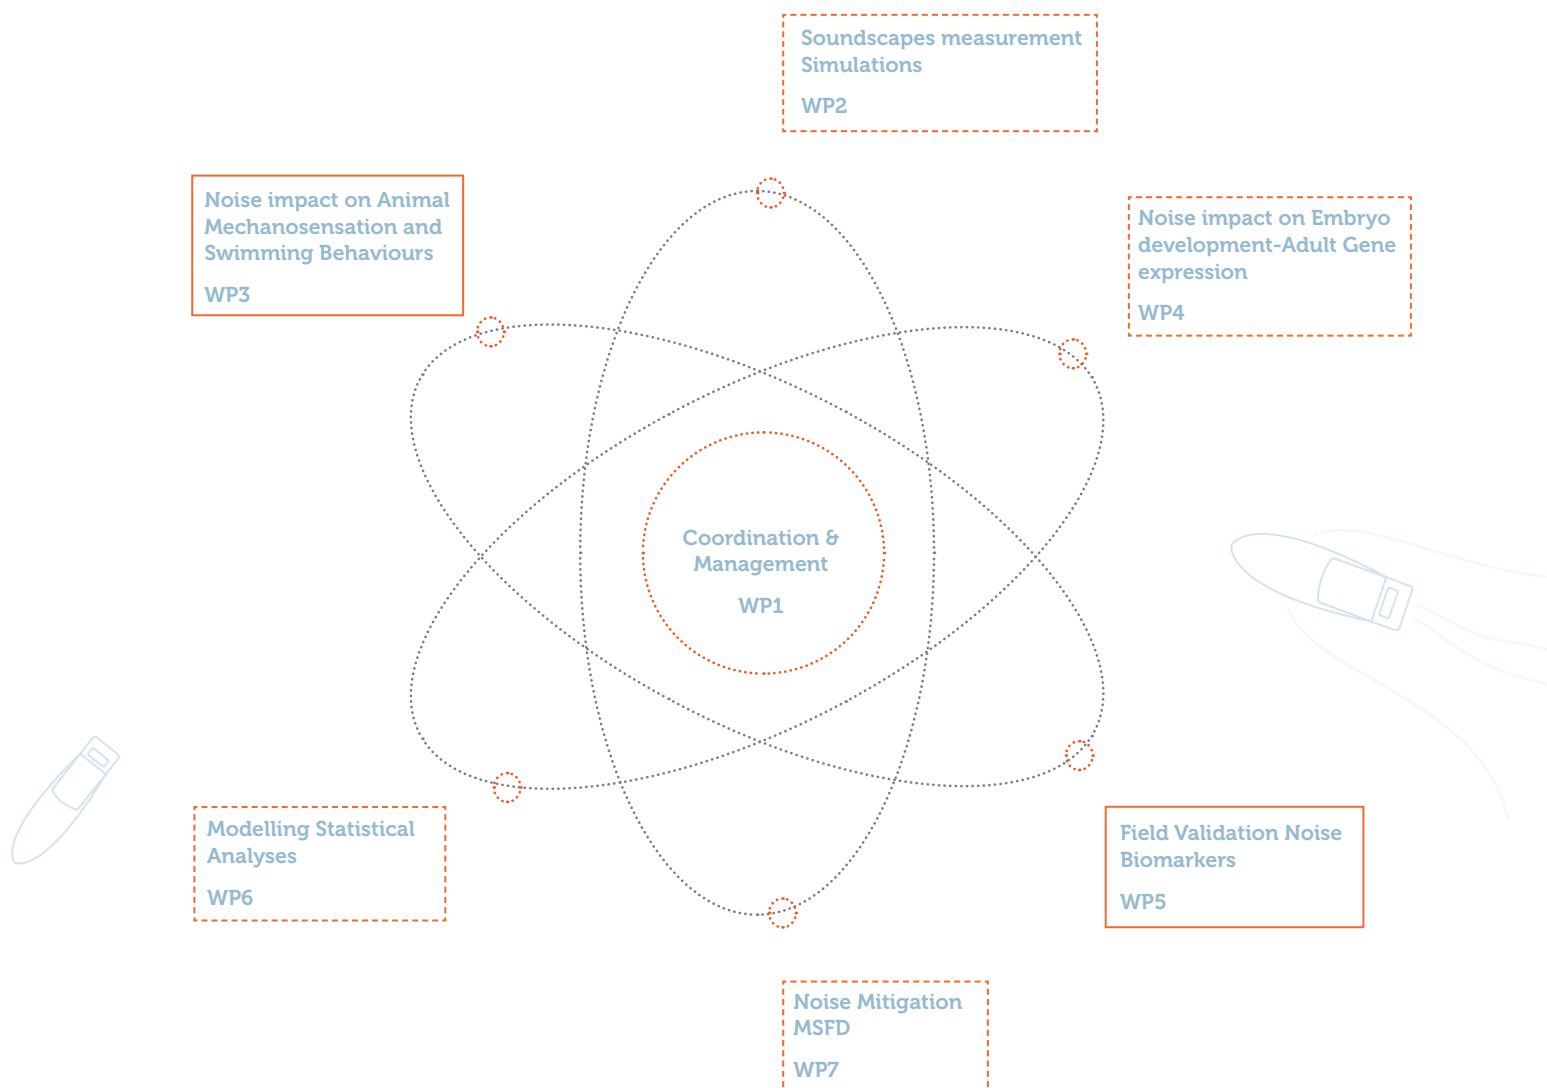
Soundscapes measurement Simulations

WP2

Noise impact on Animal Mechanosensation and Swimming Behaviours

WP3

Noise impact on Embryo development-Adult Gene expression

WP4

Coordination & Management

WP1

Modelling Statistical Analyses

WP6

Field Validation Noise Biomarkers

WP5

Noise Mitigation MSFD

WP7